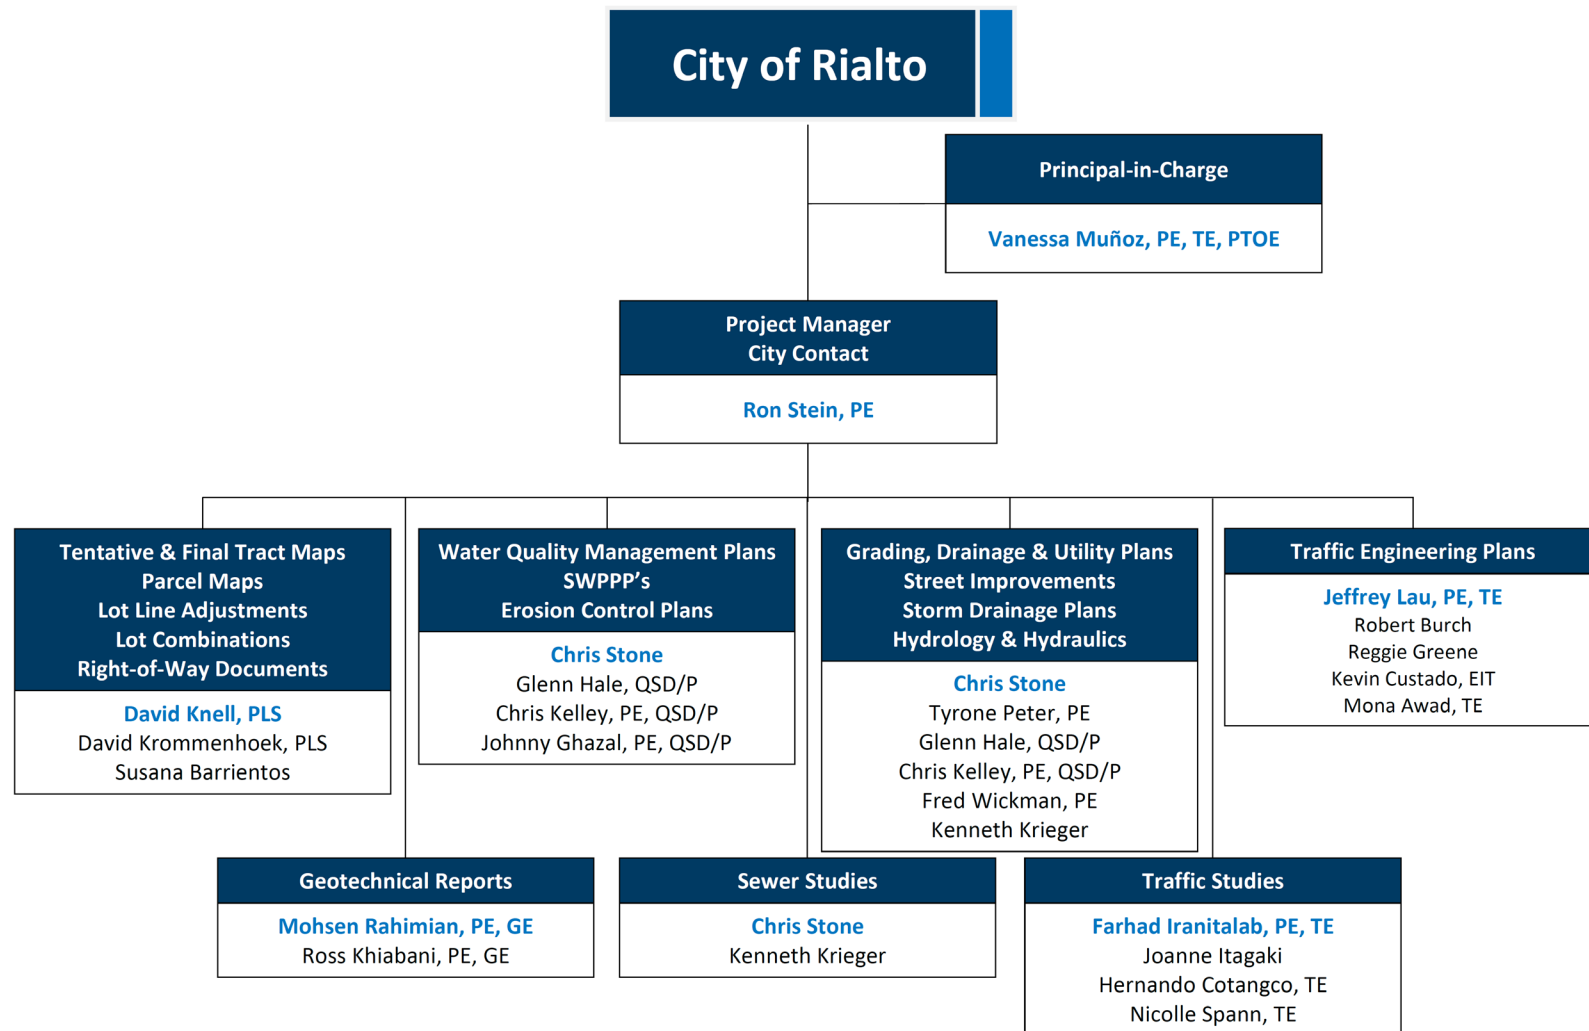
City of Rialto

Principal-in-Charge

Vanessa Muñoz, PE, TE, PTOE

Project Manager
City Contact

Ron Stein, PE

Tentative & Final Tract Maps
Parcel Maps
Lot Line Adjustments
Lot Combinations
Right-of-Way Documents

David Knell, PLS
David Krommenhoek, PLS
Susana Barrientos

Water Quality Management Plans
SWPPP's
Erosion Control Plans

Chris Stone
Glenn Hale, QSD/P
Chris Kelley, PE, QSD/P
Johnny Ghazal, PE, QSD/P

Grading, Drainage & Utility Plans
Street Improvements
Storm Drainage Plans
Hydrology & Hydraulics

Chris Stone
Tyrone Peter, PE
Glenn Hale, QSD/P
Chris Kelley, PE, QSD/P
Fred Wickman, PE
Kenneth Krieger

Traffic Engineering Plans

Jeffrey Lau, PE, TE
Robert Burch
Reggie Greene
Kevin Custado, EIT
Mona Awad, TE

Geotechnical Reports

Mohsen Rahimian, PE, GE
Ross Khiabani, PE, GE

Sewer Studies

Chris Stone
Kenneth Krieger

Traffic Studies

Farhad Iranitalab, PE, TE
Joanne Itagaki
Hernando Cotangco, TE
Nicolle Spann, TE